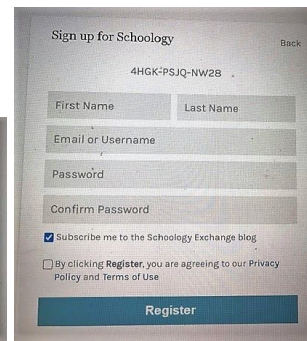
Sign up for Schoology

Back

4HGK-PSJQ-NW28

First Name

Last Name

Email or Username

Password

Confirm Password

Subscribe me to the Schoology Exchange blog

By clicking Register, you are agreeing to our Privacy Policy and Terms of Use

Register